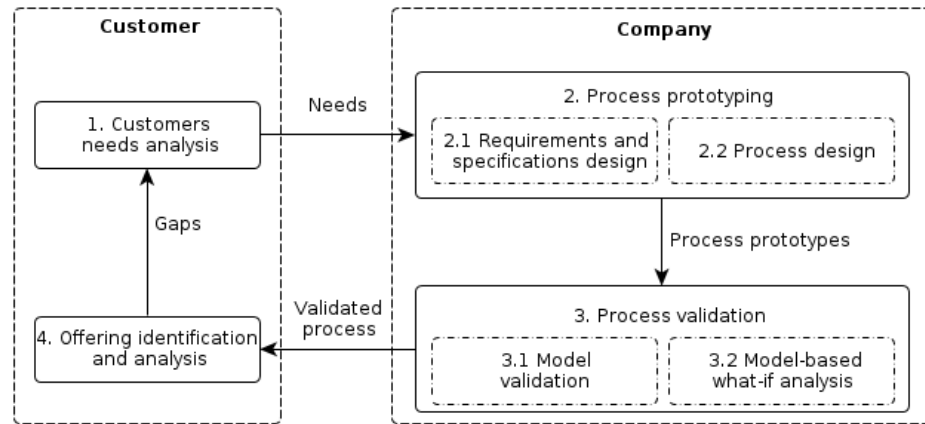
Customer

1. Customers needs analysis

Gaps

4. Offering identification and analysis

Needs

Validated process

Company

2. Process prototyping

2.1 Requirements and specifications design

2.2 Process design

Process prototypes

3. Process validation

3.1 Model validation

3.2 Model-based what-if analysis